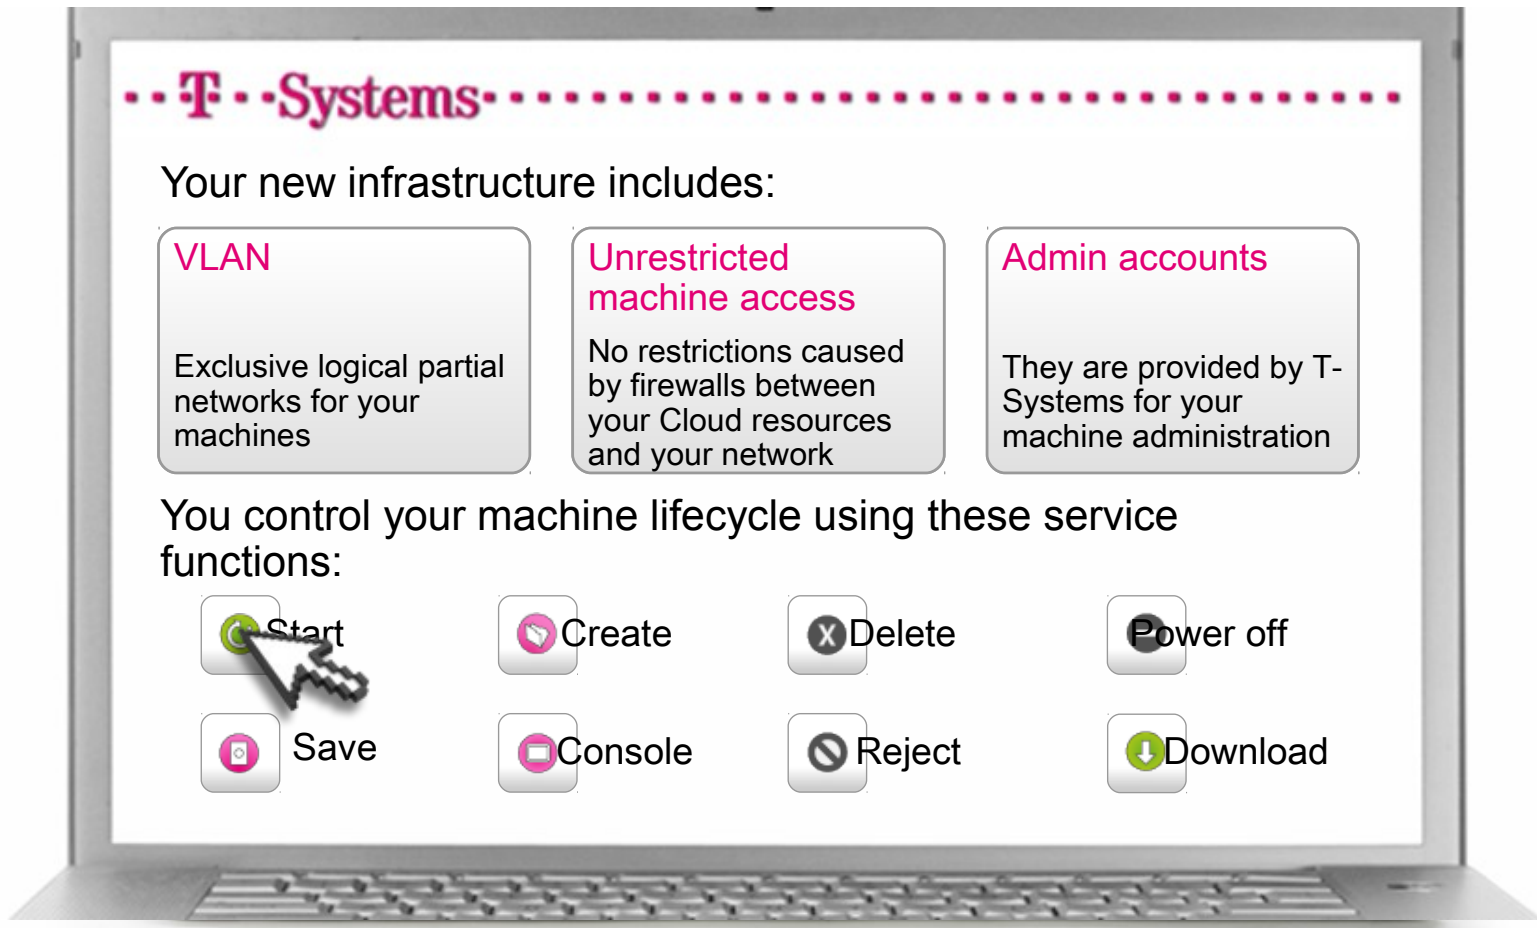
T··Systems

Your new infrastructure includes:

VLAN

Exclusive logical partial networks for your machines

Unrestricted machine access

No restrictions caused by firewalls between your Cloud resources and your network

Admin accounts

They are provided by T-Systems for your machine administration

You control your machine lifecycle using these service functions:

Start

Create

Delete

Power off

Save

Console

Reject

Download